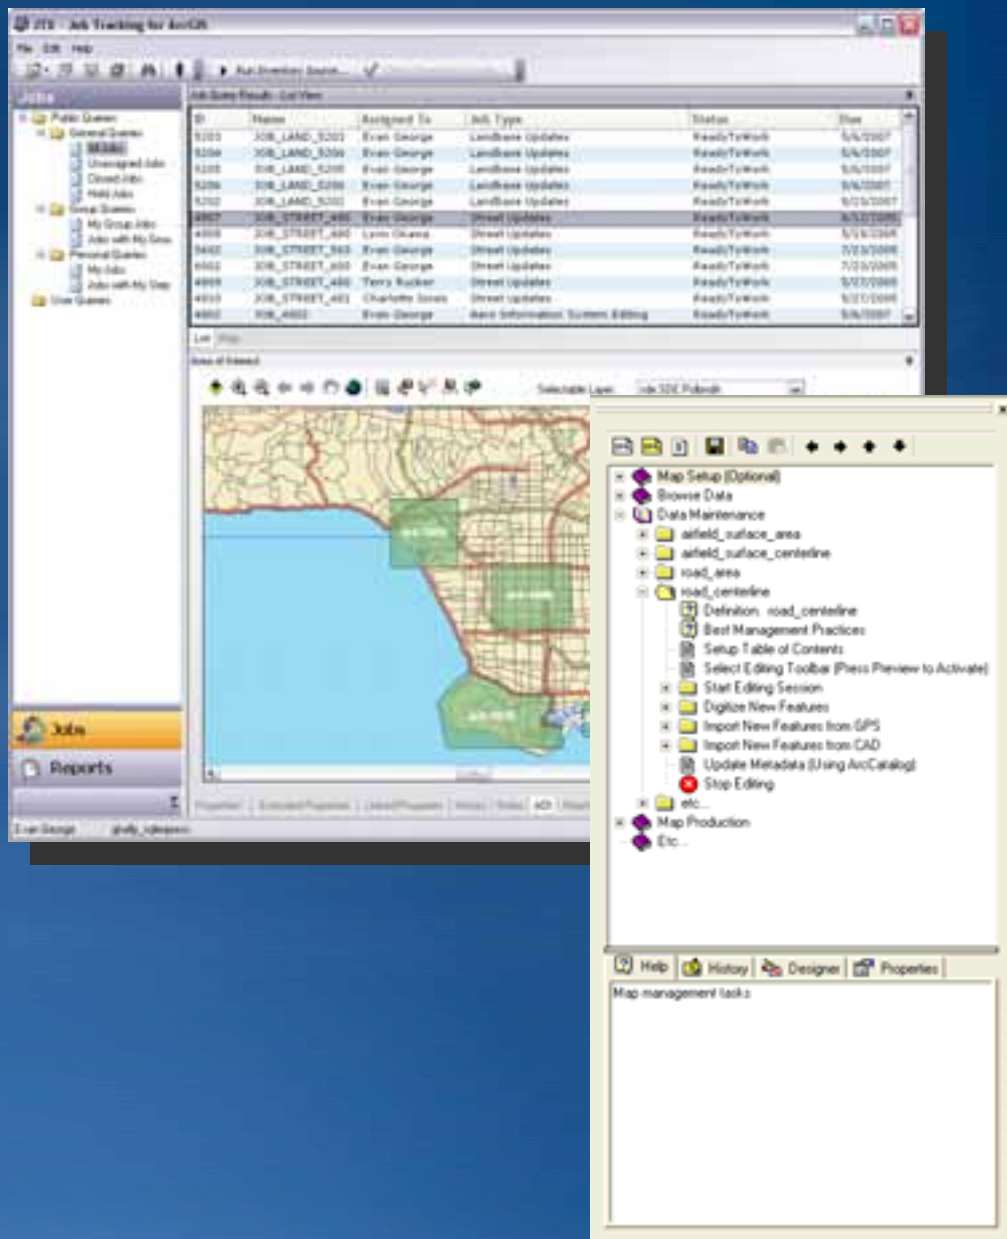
JTX - Job Tracking for ArcGIS

File Edit Help

Run Inventory Search...

Jobs

Public Queries
General Queries
All Jobs
Unassigned Jobs
Closed Jobs
Held Jobs
Group Queries
My Group Jobs
Jobs with My Group
Personal Queries
My Jobs
Jobs with My Step
User Queries

Job Query Results - List View

| ID | Name | Assigned To | Job Type | Status | Due |
|---|---|---|---|---|---|
| 5203 | JOB_LAND_5203 | Evan George | Landbase Updates | ReadyToWork | 5/6/2007 |
| 5204 | JOB_LAND_5204 | Evan George | Landbase Updates | ReadyToWork | 5/6/2007 |
| 5205 | JOB_LAND_5205 | Evan George | Landbase Updates | ReadyToWork | 5/6/2007 |
| 5206 | JOB_LAND_5206 | Evan George | Landbase Updates | ReadyToWork | 5/6/2007 |
| 5202 | JOB_LAND_5202 | Evan George | Landbase Updates | ReadyToWork | 6/23/2007 |
| 4007 | JOB_STREET_400 | Evan George | Street Updates | ReadyToWork | 6/12/2006 |
| 4008 | JOB_STREET_400 | Lynn Okawa | Street Updates | ReadyToWork | 5/14/2005 |
| 5402 | JOB_STREET_543 | Evan George | Street Updates | ReadyToWork | 7/23/2006 |
| 6502 | JOB_STREET_650 | Evan George | Street Updates | ReadyToWork | 7/23/2006 |
| 4009 | JOB_STREET_400 | Terry Rucker | Street Updates | ReadyToWork | 5/27/2005 |
| 4010 | JOB_STREET_401 | Charlotte Jones | Street Updates | ReadyToWork | 5/27/2005 |
| 4002 | JOB_4002 | Evan George | Aero Information System Editing | ReadyToWork | 5/6/2007 |

List Map

Area of Interest

Selectable Layer:

Jobs

Reports

Properties Extended Properties Linked Properties History Notes AOI

Evan George

Map Setup (Optional)
Browse Data
Data Maintenance
airfield_surface_area
airfield_surface_centerline
road_area
road_centerline
Definition: road_centerline
Best Management Practices
Setup Table of Contents
Select Editing Toolbar (Press Preview to Activate)
Start Editing Session
Digitize New Features
Import New Features from GPS
Import New Features from CAD
Update Metadata (Using ArcCatalog)
Stop Editing
etc...
Map Production
Etc...

Help History Designer Properties

Map management tasks